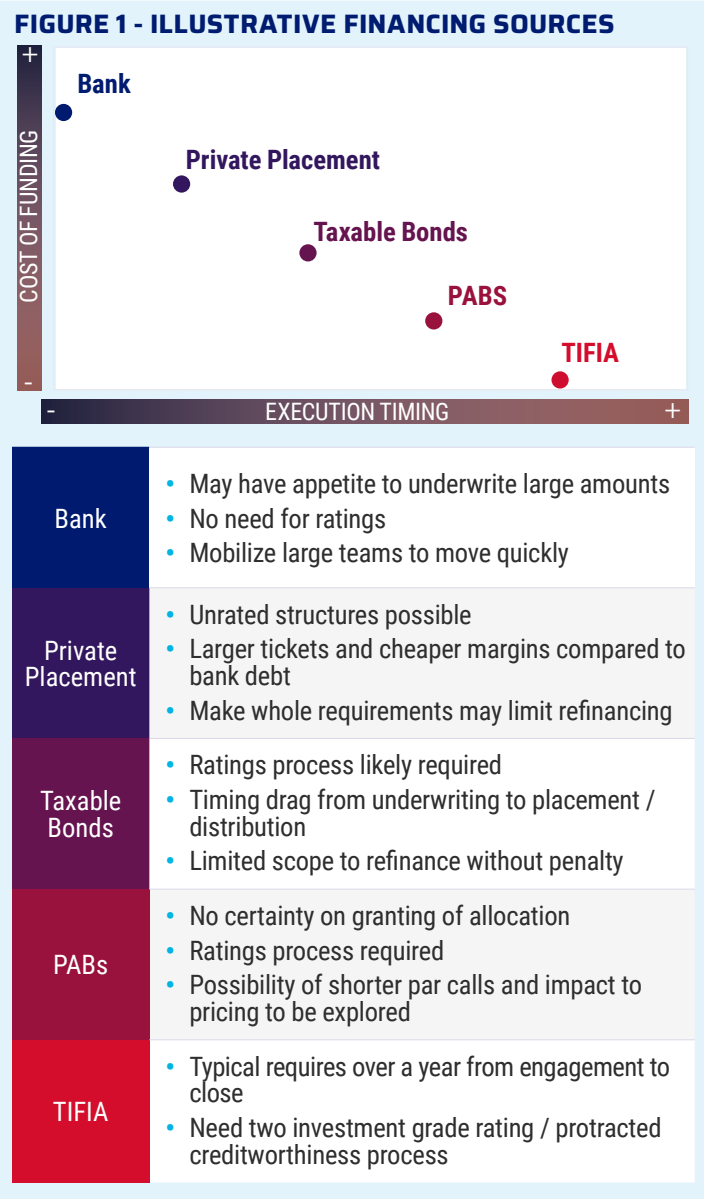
FIGURE 1 - ILLUSTRATIVE FINANCING SOURCES

+
COST OF FUNDING
-

Bank

Private Placement

Taxable Bonds

PABS

TIFIA

- EXECUTION TIMING +

| Bank | • May have appetite to underwrite large amounts<br>• No need for ratings<br>• Mobilize large teams to move quickly |
|---|---|
| Private Placement | • Unrated structures possible<br>• Larger tickets and cheaper margins compared to bank debt<br>• Make whole requirements may limit refinancing |
| Taxable Bonds | • Ratings process likely required<br>• Timing drag from underwriting to placement / distribution<br>• Limited scope to refinance without penalty |
| PABs | • No certainty on granting of allocation<br>• Ratings process required<br>• Possibility of shorter par calls and impact to pricing to be explored |
| TIFIA | • Typical requires over a year from engagement to close<br>• Need two investment grade rating / protracted creditworthiness process |